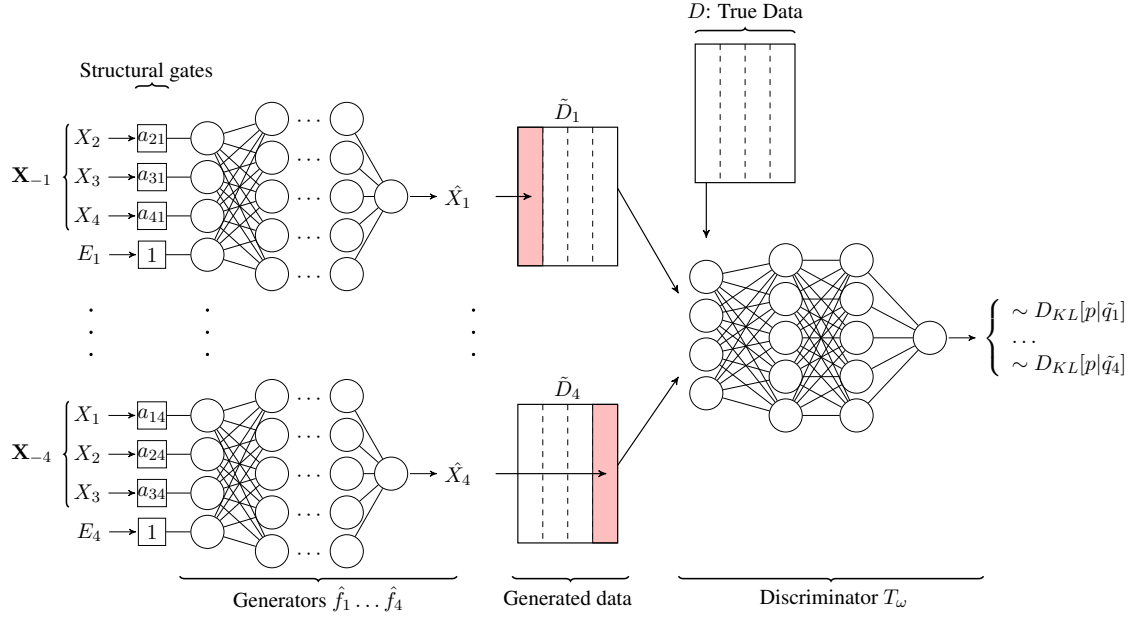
$D$: True Data

Structural gates

$\mathbf{X}_{-1}$ $X_2$ $a_{21}$ $X_3$ $a_{31}$ $X_4$ $a_{41}$ $E_1$ 1

$\hat{X}_1$

$\tilde{D}_1$

$\mathbf{X}_{-4}$ $X_1$ $a_{14}$ $X_2$ $a_{24}$ $X_3$ $a_{34}$ $E_4$ 1

$\hat{X}_4$

$\tilde{D}_4$

$\sim D_{KL}[p|\tilde{q_1}]$
...
$\sim D_{KL}[p|\tilde{q_4}]$

Generators $\hat{f}_1 \dots \hat{f}_4$

Generated data

Discriminator $T_\omega$